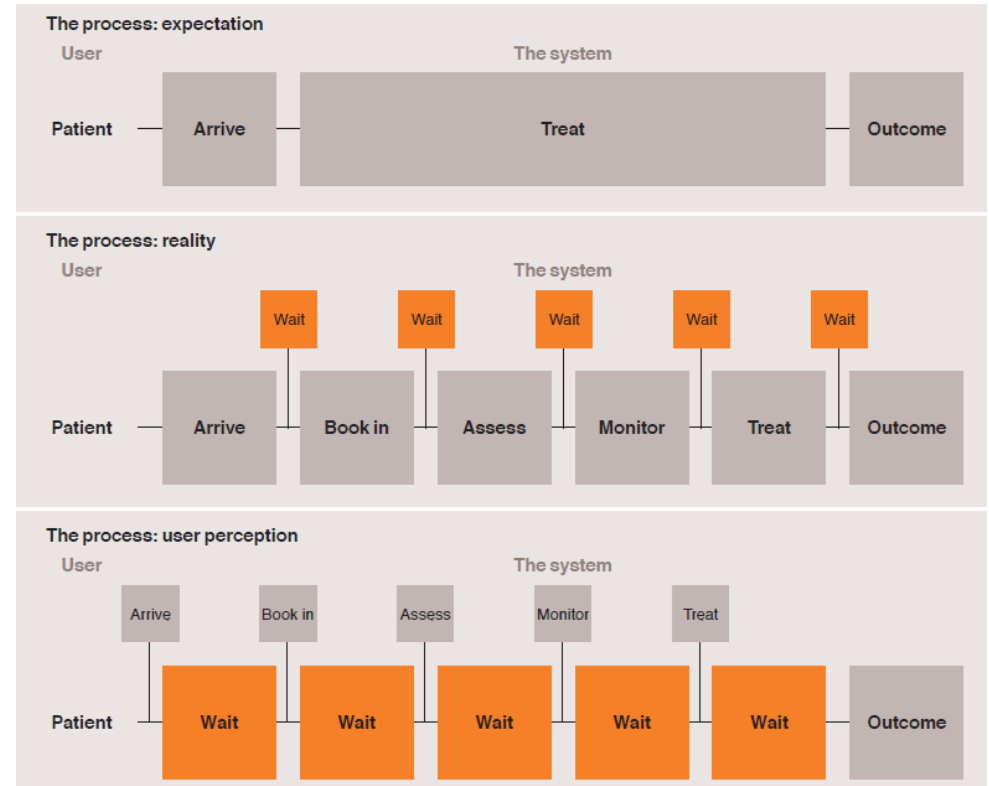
The process: expectation
User
The system
Patient
Arrive
Treat
Outcome

The process: reality
User
The system
Wait
Wait
Wait
Wait
Wait
Patient
Arrive
Book in
Assess
Monitor
Treat
Outcome

The process: user perception
User
The system
Arrive
Book in
Assess
Monitor
Treat
Patient
Wait
Wait
Wait
Wait
Wait
Outcome